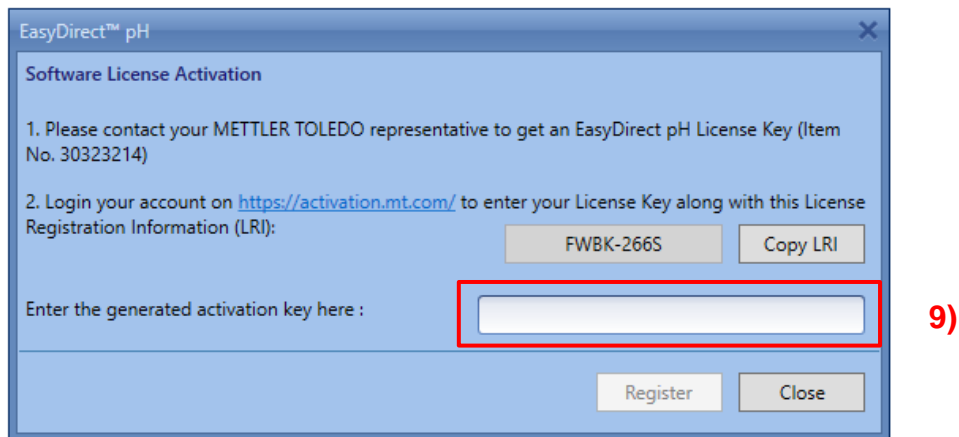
EasyDirect™ pH

Software License Activation

1. Please contact your METTLER TOLEDO representative to get an EasyDirect pH License Key (Item No. 30323214)

2. Login your account on https://activation.mt.com/ to enter your License Key along with this License Registration Information (LRI):

FWBK-266S

Copy LRI

Enter the generated activation key here :

9)

Register

Close